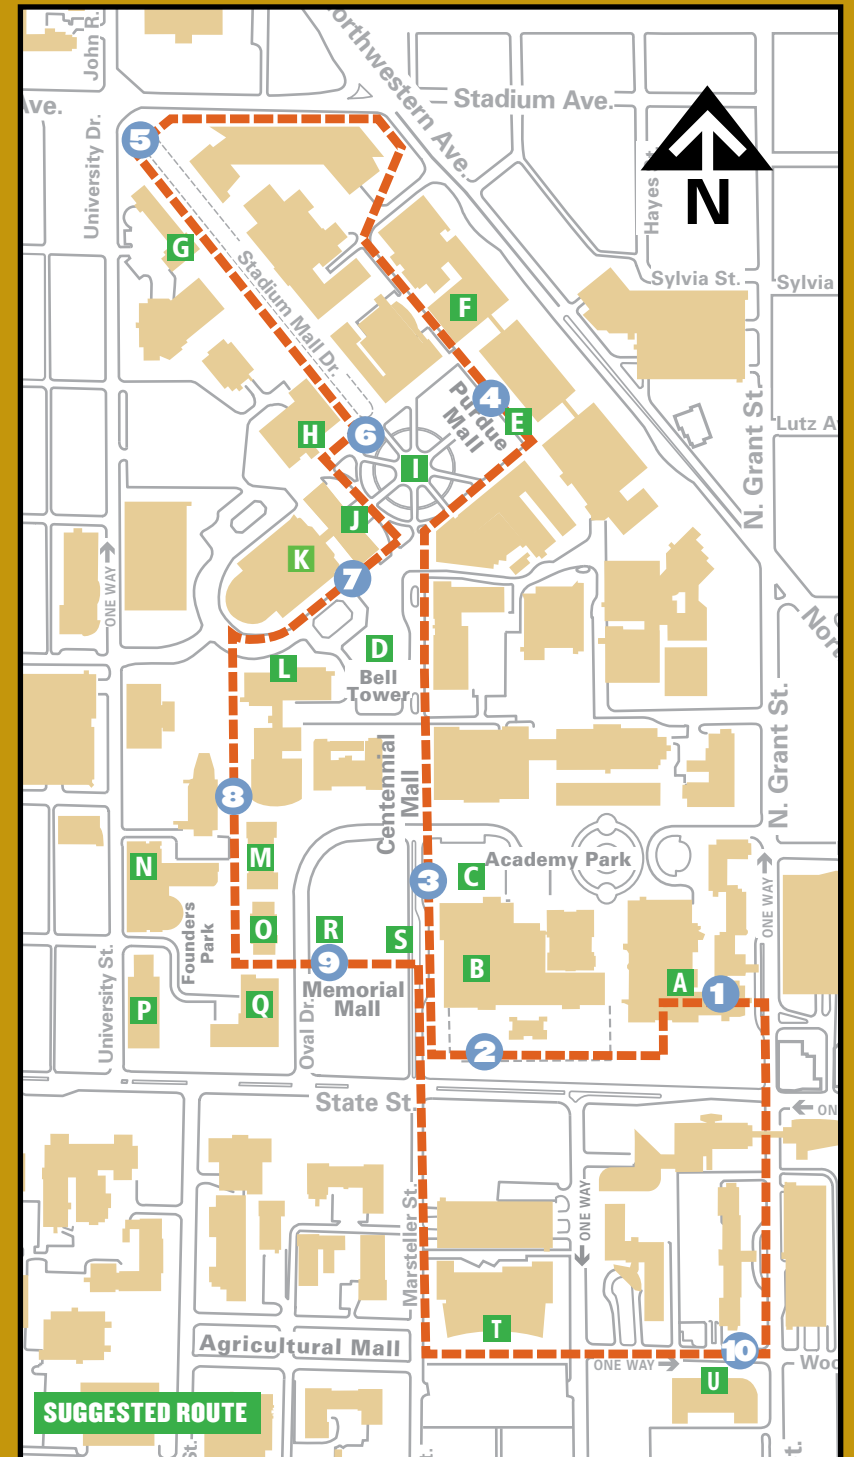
John R.
Ave.
Northwestern Ave.
Stadium Ave.
N
University Dr.
5
G
Stadium Mall Dr.
Hayes
Sylvia St.
Sylvia
F
4
Purdue Mall
E
Lutz A
N. Grant St.
H
6
I
J
K
ONE WAY
7
D
Bell Tower
L
Nor
N. Grant St.
8
Centennial Mall
N
M
Academy Park
3
C
ONE WAY
Founders Park
O
R
S
B
A
1
9
Memorial Mall
University St.
P
Q
Oval Dr.
2
State St.
ONE WAY
ONE WAY
Marsteller St.
T
Agricultural Mall
10
ONE WAY
Woo
U
SUGGESTED ROUTE
St.